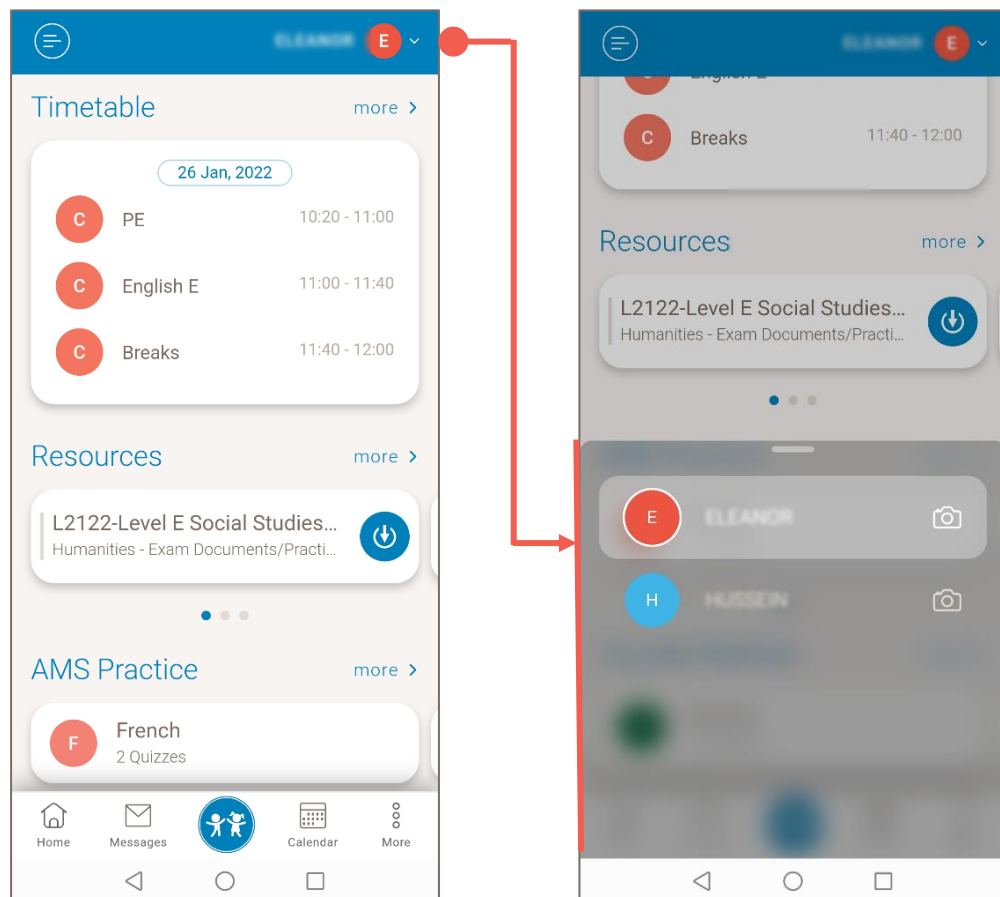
E

Timetable
more >

26 Jan, 2022

C PE 10:20 - 11:00
C English E 11:00 - 11:40
C Breaks 11:40 - 12:00

Resources
more >

L2122-Level E Social Studies...
Humanities - Exam Documents/Practi...

AMS Practice
more >

F French
2 Quizzes

Home
Messages
Calendar
More

E

C Breaks 11:40 - 12:00

Resources
more >

L2122-Level E Social Studies...
Humanities - Exam Documents/Practi...

E
H